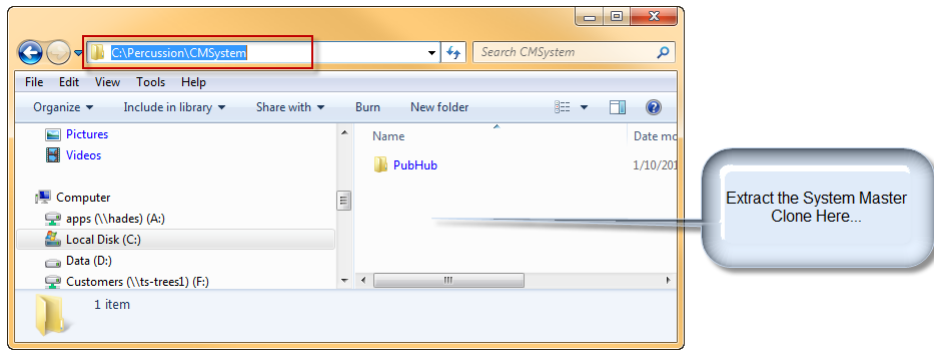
C:\Percussion\CMSystem

Search CMSystem

File Edit View Tools Help

Organize ▾ Include in library ▾ Share with ▾ Burn New folder

Pictures
Videos

Computer
apps (\\hades) (A:)
Local Disk (C:)
Data (D:)
Customers (\\ts-trees1) (F:)

Name
Date mo

PubHub
1/10/201

1 item

Extract the System Master Clone Here...